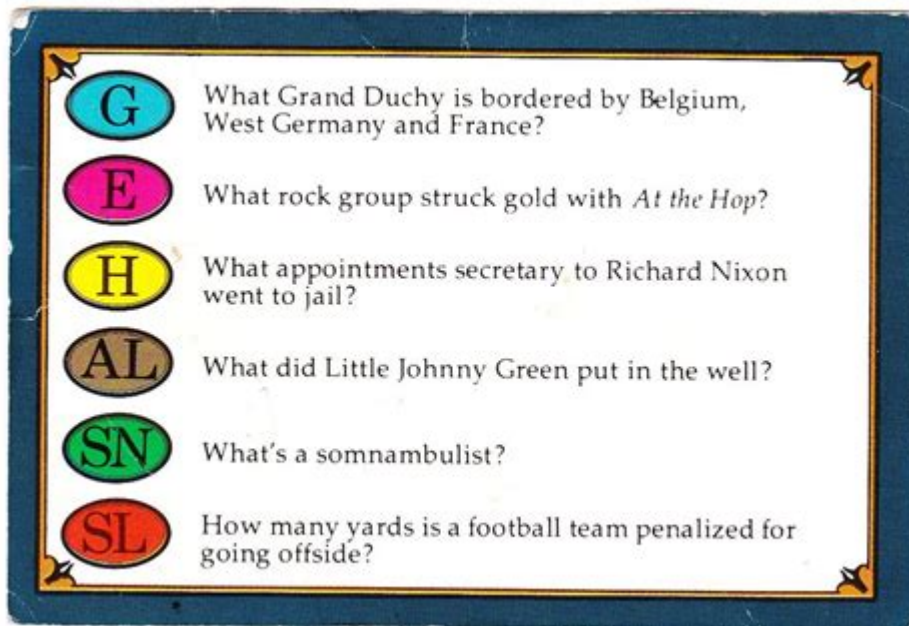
G What Grand Duchy is bordered by Belgium, West Germany and France?

E What rock group struck gold with *At the Hop*?

H What appointments secretary to Richard Nixon went to jail?

AL What did Little Johnny Green put in the well?

SN What's a somnambulist?

SL How many yards is a football team penalized for going offside?